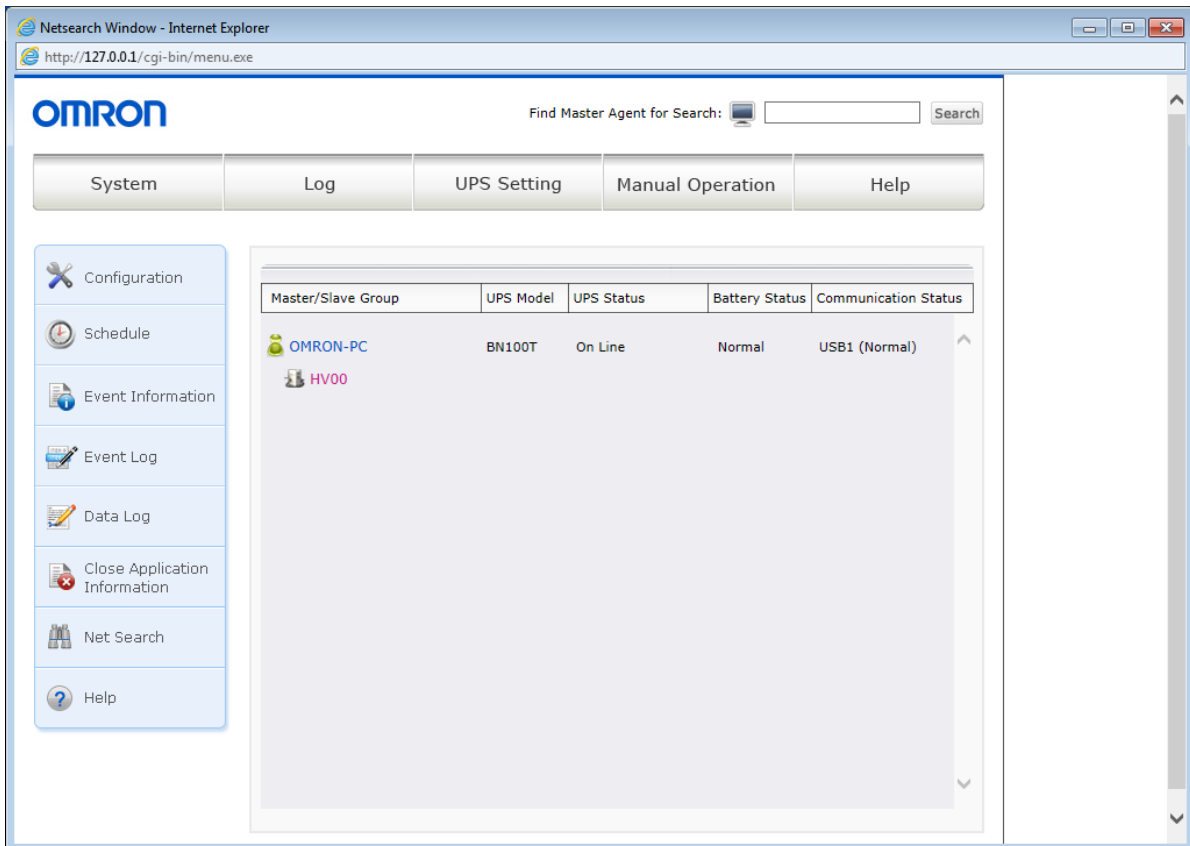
Netsearch Window - Internet Explorer

http://127.0.0.1/cgi-bin/menu.exe

OMRON

Find Master Agent for Search: Search

System | Log | UPS Setting | Manual Operation | Help

Configuration

Schedule

Event Information

Event Log

Data Log

Close Application Information

Net Search

Help

| Master/Slave Group | UPS Model | UPS Status | Battery Status | Communication Status |
|---|---|---|---|---|
| OMRON-PC | BN100T | On Line | Normal | USB1 (Normal) |
| HV00 | | | | |